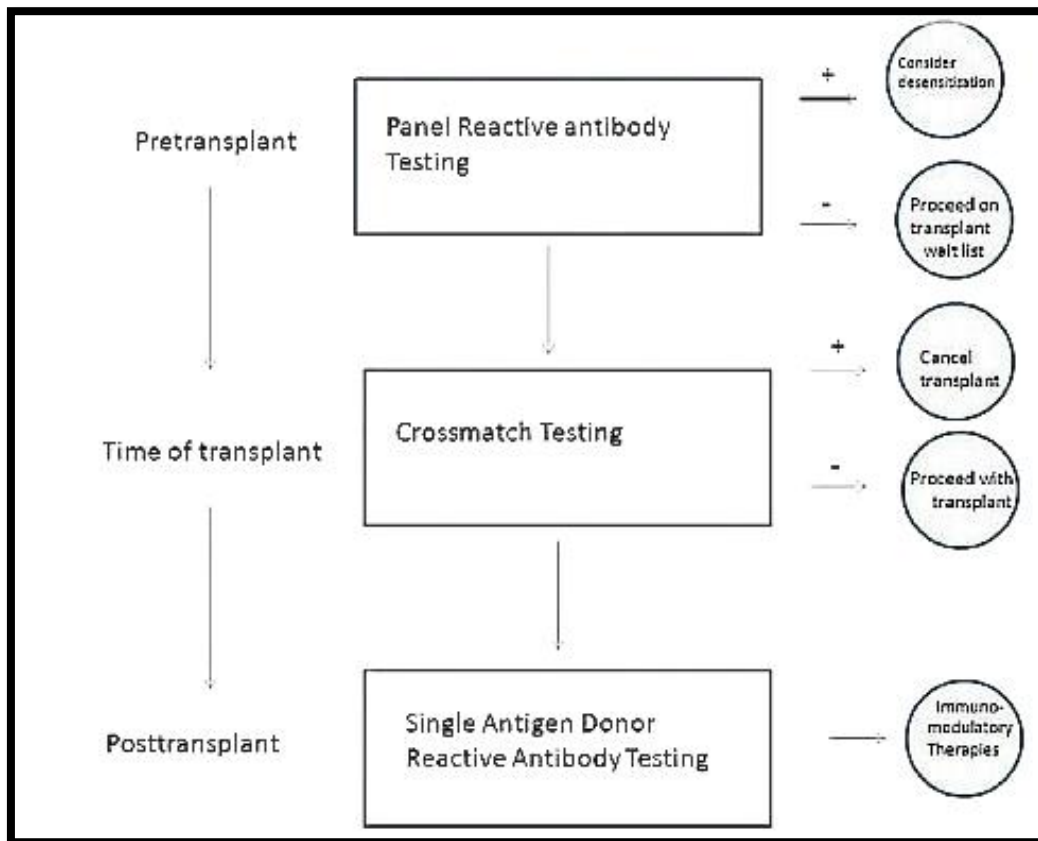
Pretransplant

Panel Reactive antibody Testing

+

Consider desensitization

-

Proceed on transplant wait list

Time of transplant

Crossmatch Testing

+

Cancel transplant

-

Proceed with transplant

Posttransplant

Single Antigen Donor Reactive Antibody Testing

Immunomodulatory Therapies